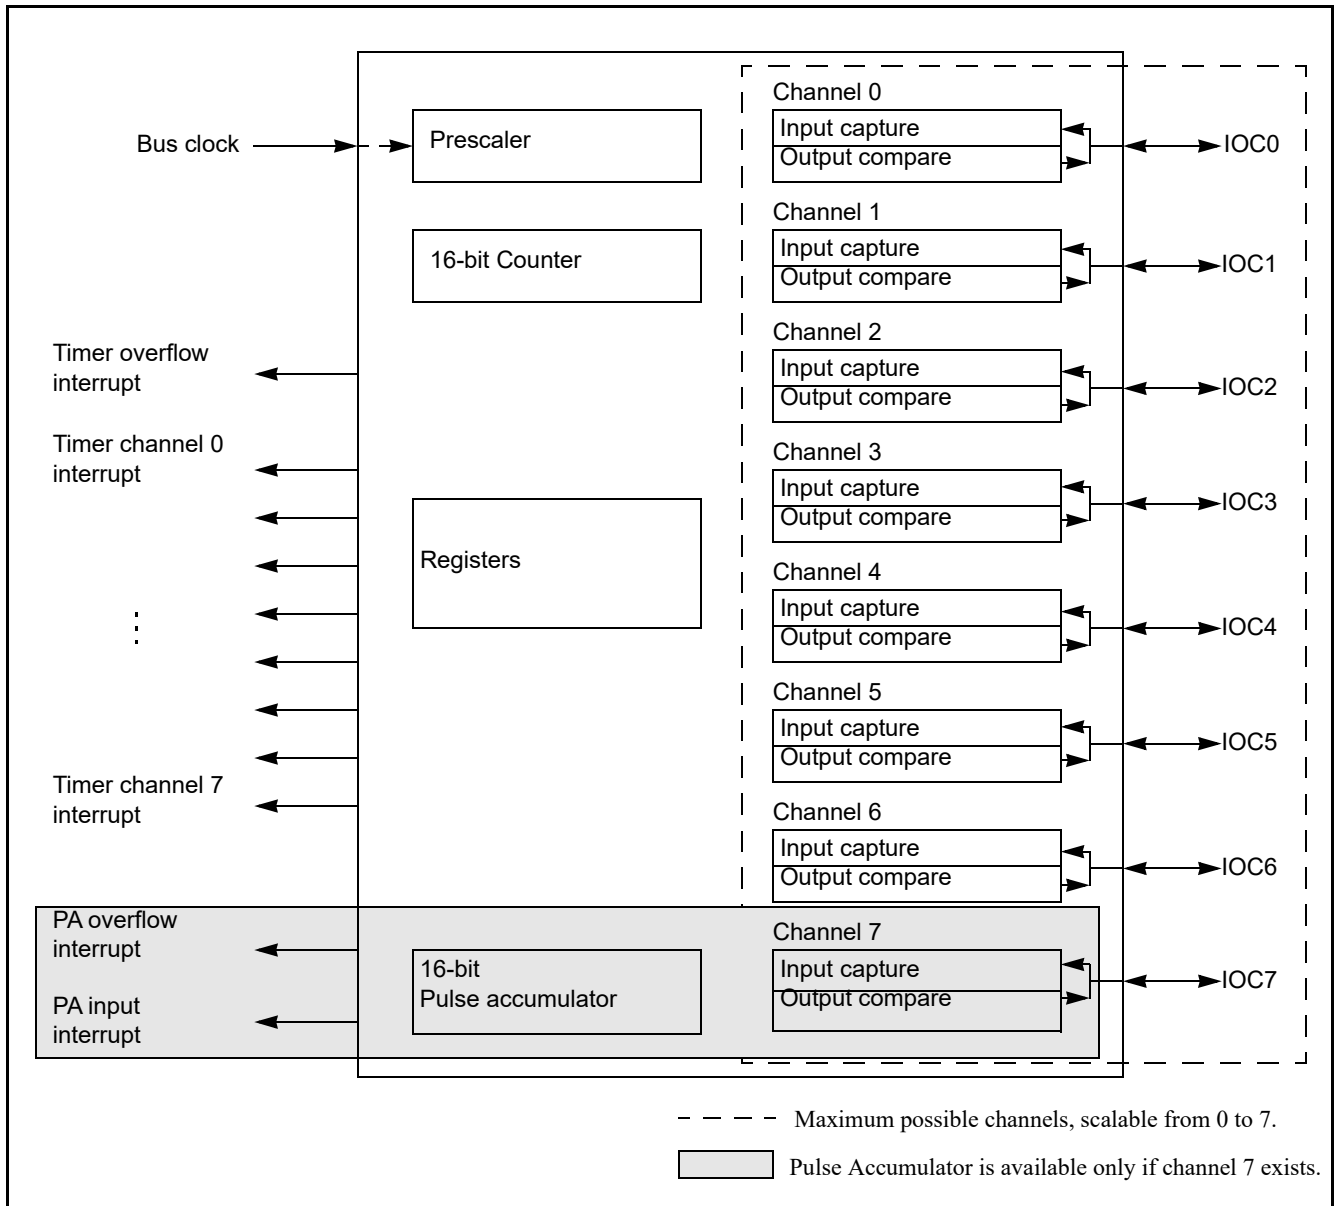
Bus clock

Prescaler

16-bit Counter

Timer overflow interrupt

Timer channel 0 interrupt

Registers

⋮

Timer channel 7 interrupt

PA overflow interrupt

PA input interrupt

16-bit Pulse accumulator

Channel 0
Input capture
Output compare
IOC0

Channel 1
Input capture
Output compare
IOC1

Channel 2
Input capture
Output compare
IOC2

Channel 3
Input capture
Output compare
IOC3

Channel 4
Input capture
Output compare
IOC4

Channel 5
Input capture
Output compare
IOC5

Channel 6
Input capture
Output compare
IOC6

Channel 7
Input capture
Output compare
IOC7

Maximum possible channels, scalable from 0 to 7.

Pulse Accumulator is available only if channel 7 exists.